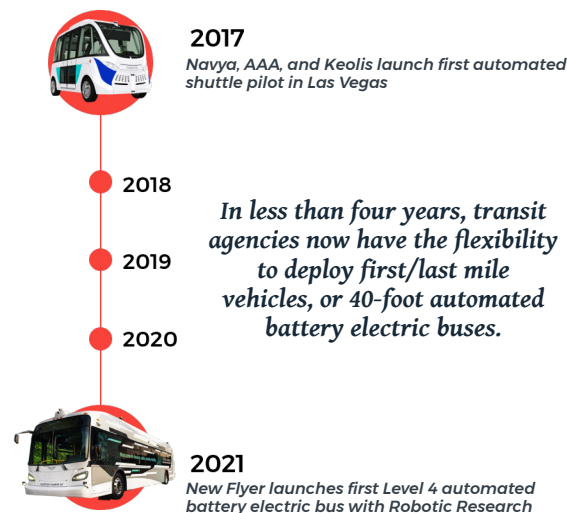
2017
Navya, AAA, and Keolis launch first automated shuttle pilot in Las Vegas

2018

2019

2020

In less than four years, transit agencies now have the flexibility to deploy first/last mile vehicles, or 40-foot automated battery electric buses.

2021
New Flyer launches first Level 4 automated battery electric bus with Robotic Research